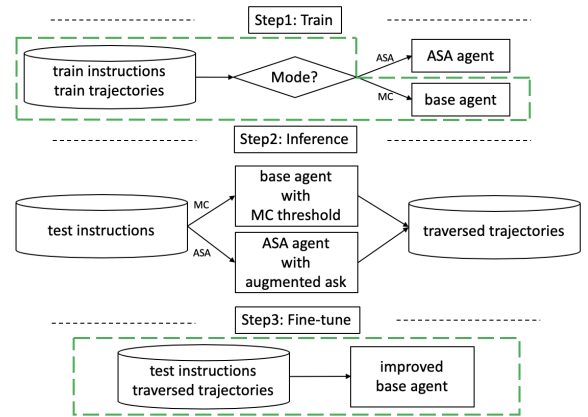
Step1: Train

train instructions
train trajectories

Mode?

ASA

ASA agent

MC

base agent

Step2: Inference

test instructions

MC

base agent
with
MC threshold

ASA

ASA agent
with
augmented ask

traversed trajectories

Step3: Fine-tune

test instructions
traversed trajectories

improved
base agent